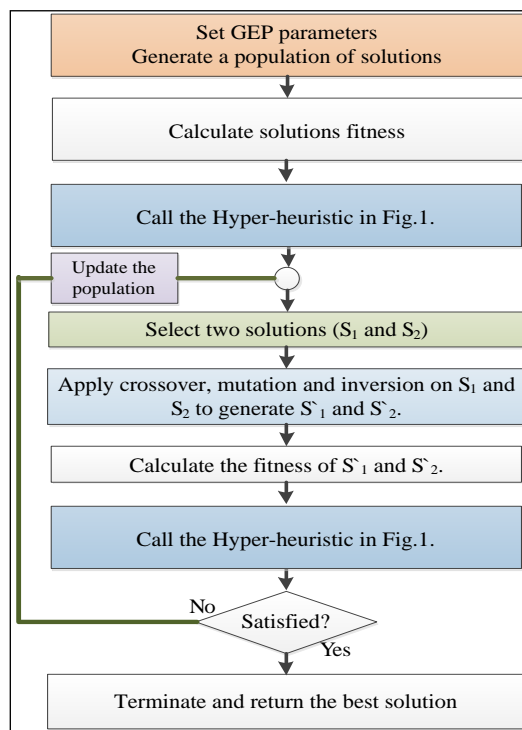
Set GEP parameters
Generate a population of solutions

Calculate solutions fitness

Call the Hyper-heuristic in Fig.1.

Update the population

Select two solutions ($S_1$ and $S_2$)

Apply crossover, mutation and inversion on $S_1$ and $S_2$ to generate S`$_1$ and S`$_2$.

Calculate the fitness of S`$_1$ and S`$_2$.

Call the Hyper-heuristic in Fig.1.

No

Satisfied?

Yes

Terminate and return the best solution